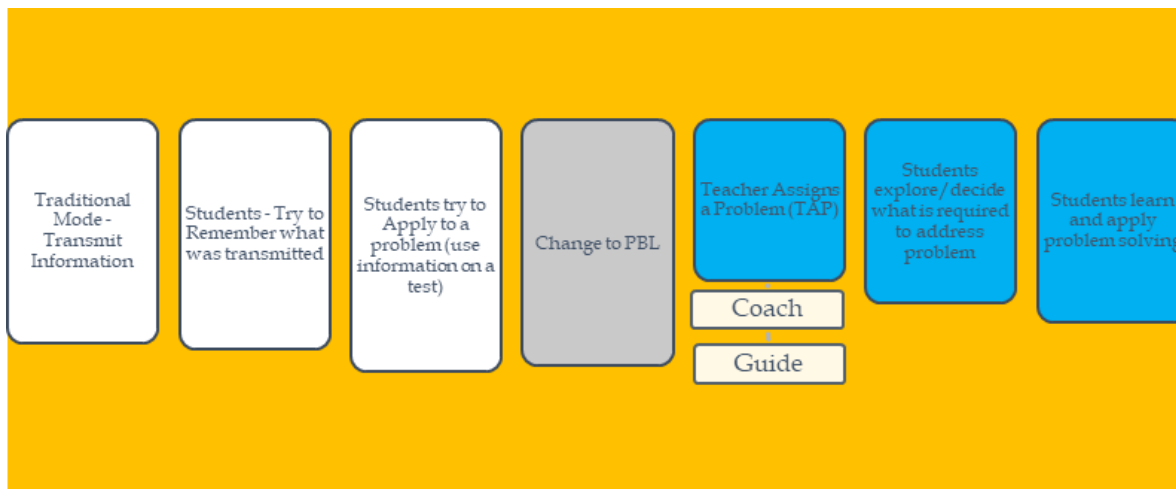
Traditional Mode - Transmit Information

Students - Try to Remember what was transmitted

Students try to Apply to a problem (use information on a test)

Change to PBL

Teacher Assigns a Problem (TAP)

Coach

Guide

Students explore/decide what is required to address problem

Students learn and apply problem solving